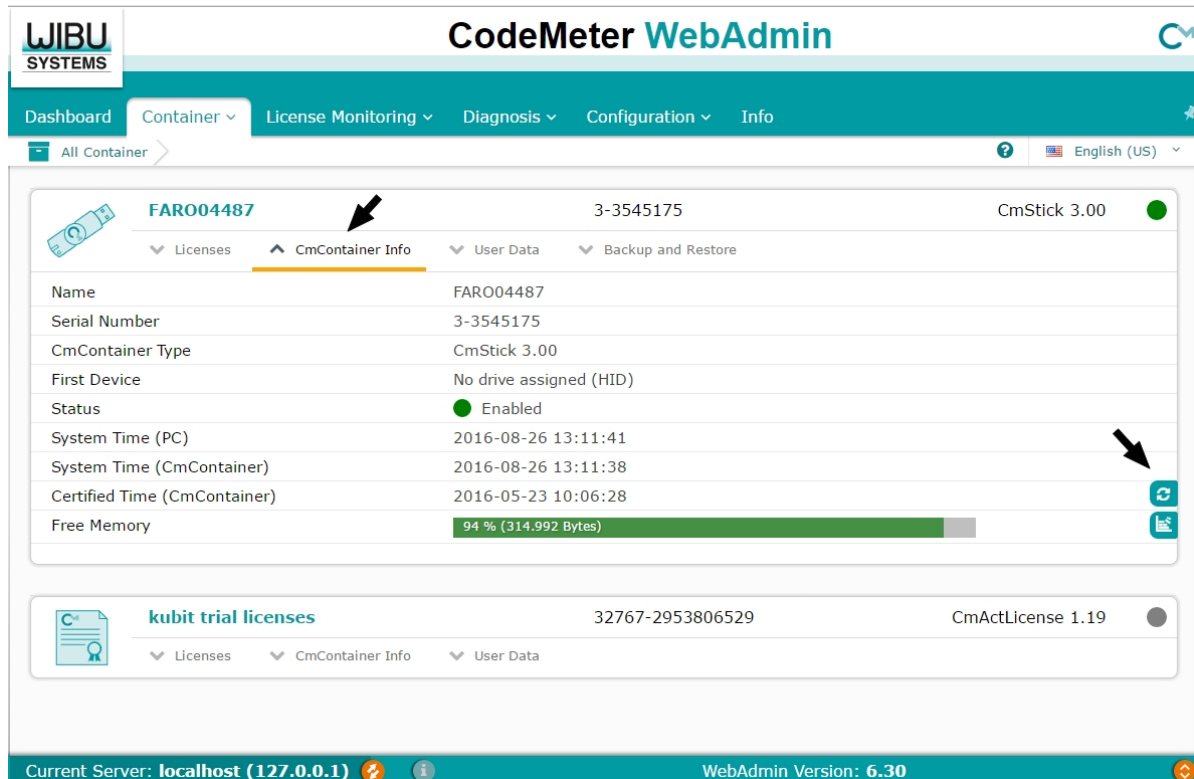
WIBU SYSTEMS

CodeMeter WebAdmin

Dashboard Container License Monitoring Diagnosis Configuration Info

All Container

English (US)

FARO04487 3-3545175 CmStick 3.00

Licenses CmContainer Info User Data Backup and Restore

| | |
|---|---|
| Name | FARO04487 |
| Serial Number | 3-3545175 |
| CmContainer Type | CmStick 3.00 |
| First Device | No drive assigned (HID) |
| Status | Enabled |
| System Time (PC) | 2016-08-26 13:11:41 |
| System Time (CmContainer) | 2016-08-26 13:11:38 |
| Certified Time (CmContainer) | 2016-05-23 10:06:28 |
| Free Memory | 94 % (314.992 Bytes) |

kubit trial licenses 32767-2953806529 CmActLicense 1.19

Licenses CmContainer Info User Data

Current Server: localhost (127.0.0.1) WebAdmin Version: 6.30